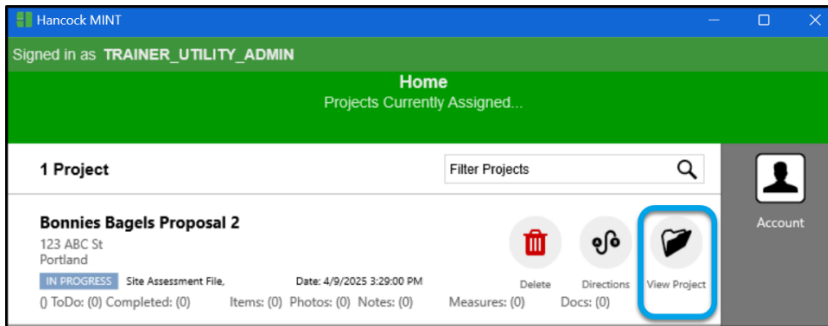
Hancock MINT

Signed in as TRAINER_UTILITY_ADMIN

Home
Projects Currently Assigned...

1 Project

Filter Projects

Account

Bonnies Bagels Proposal 2
123 ABC St
Portland

IN PROGRESS Site Assessment File, Date: 4/9/2025 3:29:00 PM

() ToDo: (0) Completed: (0) Items: (0) Photos: (0) Notes: (0) Measures: (0) Docs: (0)

Delete

Directions

View Project